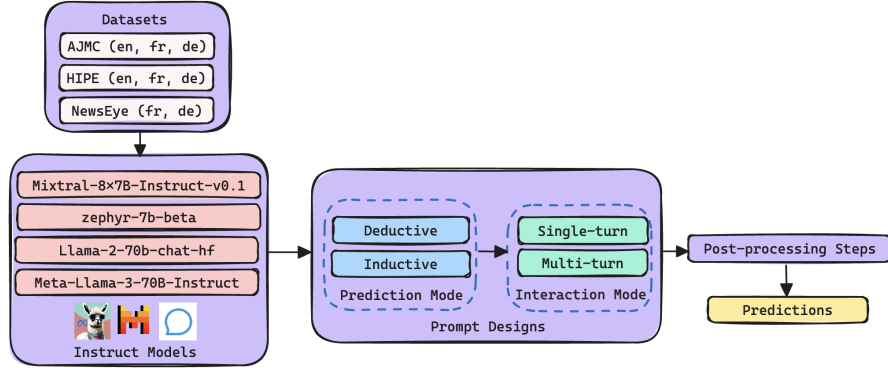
Datasets

AJMC (en, fr, de)

HIPE (en, fr, de)

NewsEye (fr, de)

Mixtral-8×7B-Instruct-v0.1

zephyr-7b-beta

Llama-2-70b-chat-hf

Meta-Llama-3-70B-Instruct

Instruct Models

Deductive

Inductive

Prediction Mode

Single-turn

Multi-turn

Interaction Mode

Prompt Designs

Post-processing Steps

Predictions